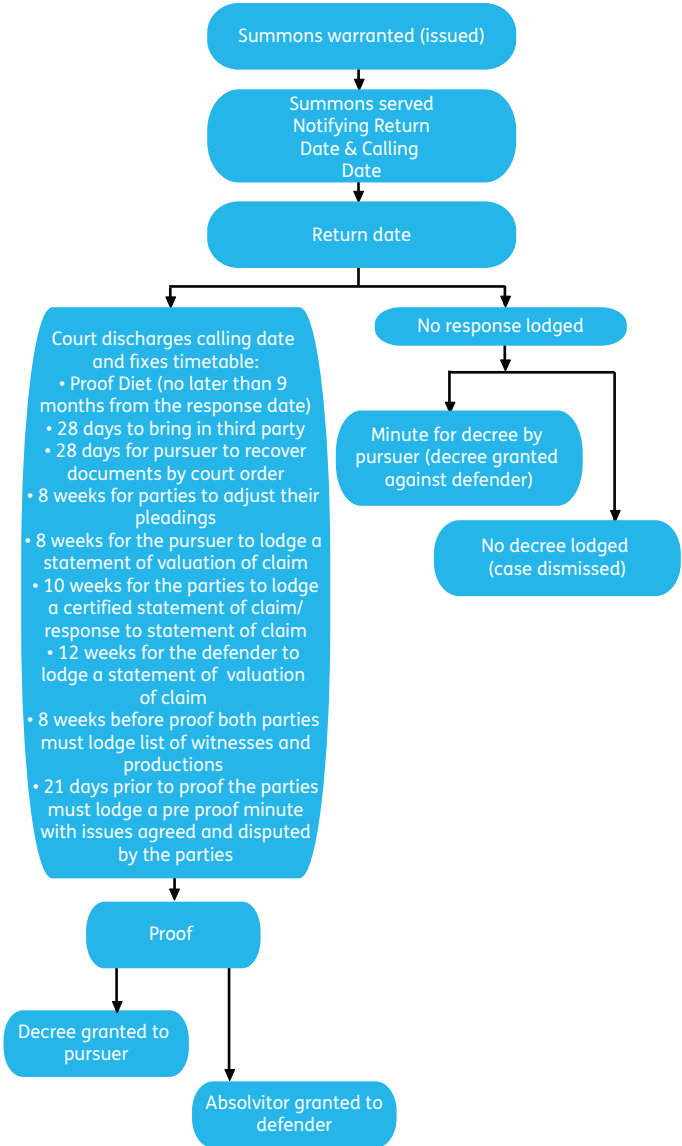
Summons warranted (issued)

Summons served
Notifying Return
Date & Calling
Date

Return date

Court discharges calling date and fixes timetable:
• Proof Diet (no later than 9 months from the response date)
• 28 days to bring in third party
• 28 days for pursuer to recover documents by court order
• 8 weeks for parties to adjust their pleadings
• 8 weeks for the pursuer to lodge a statement of valuation of claim
• 10 weeks for the parties to lodge a certified statement of claim/ response to statement of claim
• 12 weeks for the defender to lodge a statement of valuation of claim
• 8 weeks before proof both parties must lodge list of witnesses and productions
• 21 days prior to proof the parties must lodge a pre proof minute with issues agreed and disputed by the parties

No response lodged

Minute for decree by pursuer (decree granted against defender)

No decree lodged (case dismissed)

Proof

Decree granted to pursuer

Absolvitor granted to defender